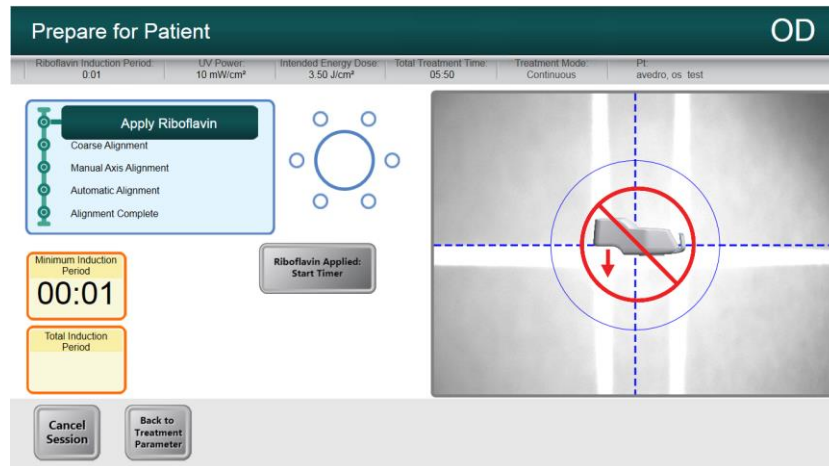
Prepare for Patient

OD

| Riboflavin Induction Period: | UV Power: | Intended Energy Dose: | Total Treatment Time: | Treatment Mode: | Pt: |
|---|---|---|---|---|---|
| 0:01 | 10 mW/cm² | 3.50 J/cm² | 05:50 | Continuous | avedro, os test |

Apply Riboflavin

Coarse Alignment

Manual Axis Alignment

Automatic Alignment

Alignment Complete

Minimum Induction Period

00:01

Total Induction Period

Riboflavin Applied: Start Timer

Cancel Session

Back to Treatment Parameter